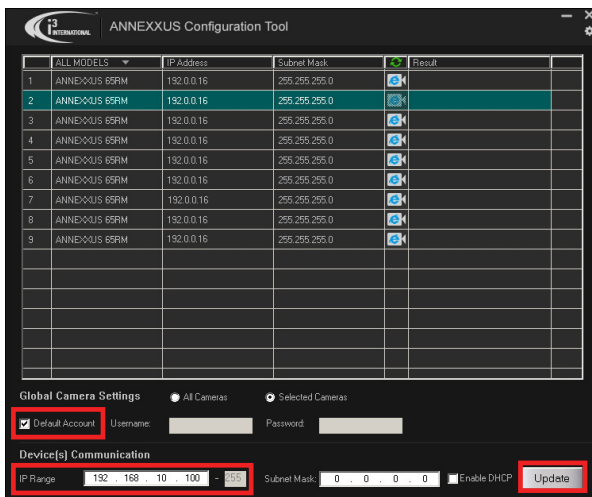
i3 INTERNATIONAL ANNEXXUS Configuration Tool

| | ALL MODELS | IP Address | Subnet Mask | | Result |
|---|---|---|---|---|---|
| 1 | ANNEXXUS 65RM | 192.0.0.16 | 255.255.255.0 | | |
| 2 | ANNEXXUS 65RM | 192.0.0.16 | 255.255.255.0 | | |
| 3 | ANNEXXUS 65RM | 192.0.0.16 | 255.255.255.0 | | |
| 4 | ANNEXXUS 65RM | 192.0.0.16 | 255.255.255.0 | | |
| 5 | ANNEXXUS 65RM | 192.0.0.16 | 255.255.255.0 | | |
| 6 | ANNEXXUS 65RM | 192.0.0.16 | 255.255.255.0 | | |
| 7 | ANNEXXUS 65RM | 192.0.0.16 | 255.255.255.0 | | |
| 8 | ANNEXXUS 65RM | 192.0.0.16 | 255.255.255.0 | | |
| 9 | ANNEXXUS 65RM | 192.0.0.16 | 255.255.255.0 | | |

Global Camera Settings
All Cameras
Selected Cameras
Default Account
Username:
Password:

Device(s) Communication
IP Range 192 . 168 . 10 . 100 - 255
Subnet Mask: 0 . 0 . 0 . 0
Enable DHCP
Update